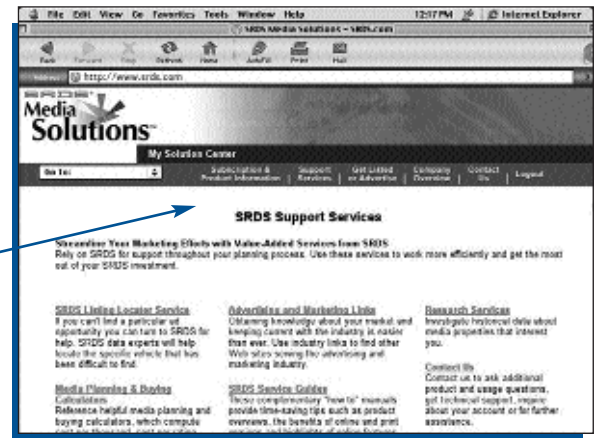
File Edit View Go Favorites Tools Window Help 12:17 PM Internet Explorer

SRDS Media Solutions – SRDS.com

Back Forward Stop Refresh Home AutoFill Print Mail

Address http://www.srds.com

SRDS

Media Solutions

My Solution Center

Go To: Subscription & Product Information | Support Services | Get Listed or Advertise | Company Overview | Contact Us | Logout

SRDS Support Services

Streamline Your Marketing Efforts with Value-Added Services from SRDS
Rely on SRDS for support throughout your planning process. Use these services to work more efficiently and get the most out of your SRDS investment.

SRDS Listing Locator Service
If you can't find a particular ad opportunity you can turn to SRDS for help. SRDS data experts will help locate the specific vehicle that has been difficult to find.

Advertising and Marketing Links
Obtaining knowledge about your market and keeping current with the industry is easier than ever. Use industry links to find other Web sites serving the advertising and marketing industry.

Research Services
Investigate historical data about media properties that interest you.

Media Planning & Buying Calculators
Reference helpful media planning and buying calculators, which compute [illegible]

SRDS Service Guides
These complementary "how to" manuals provide time-saving tips such as product overviews, the benefits of online and print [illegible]

Contact Us
Contact us to ask additional product and usage questions, get technical support, inquire about your account or for further assistance.